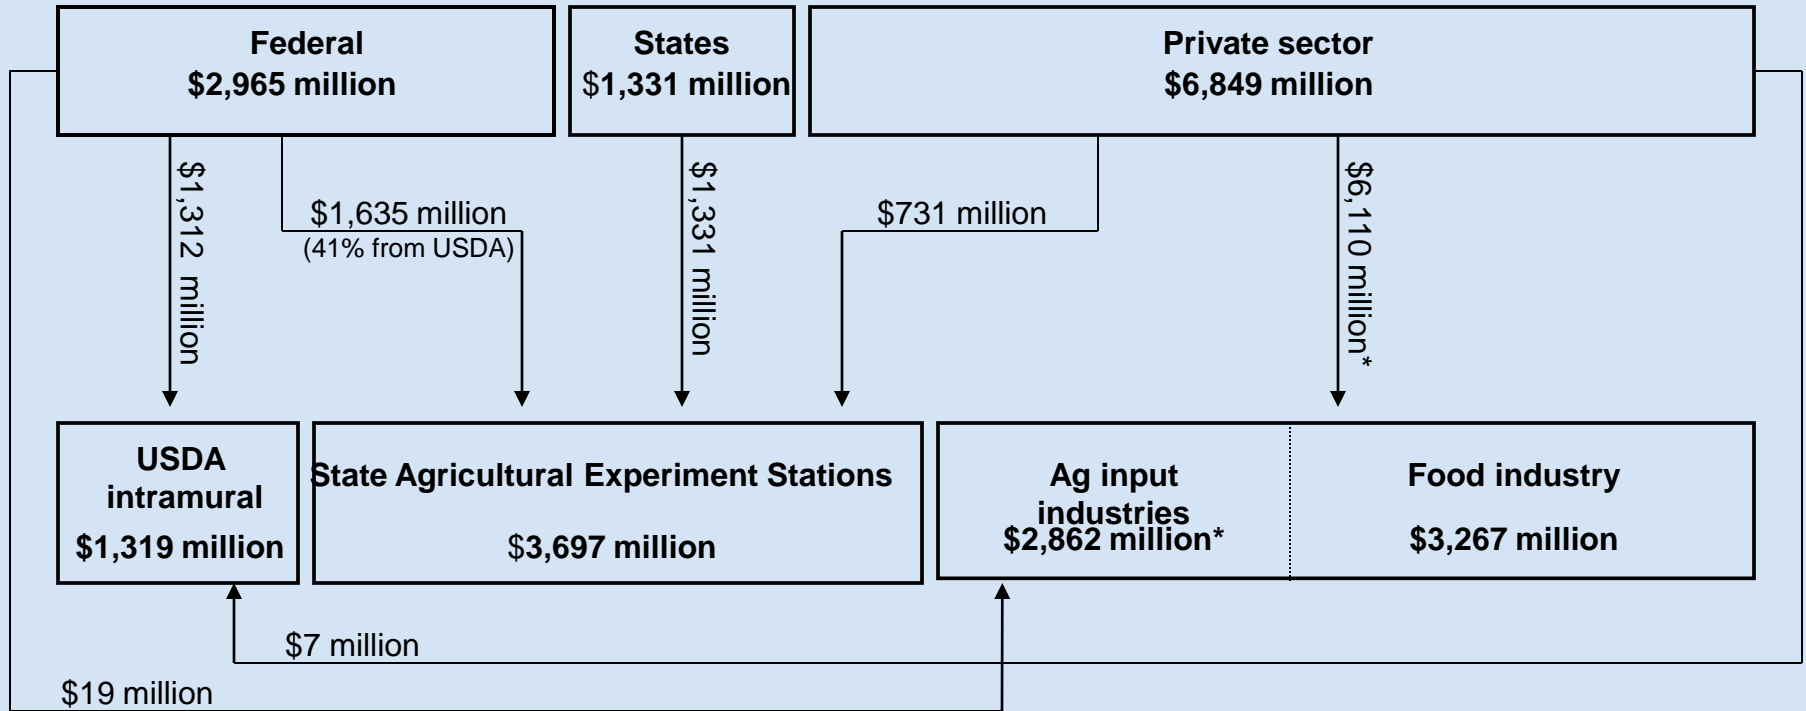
Federal
$2,965 million

States
$1,331 million

Private sector
$6,849 million

$1,312 million

$1,635 million
(41% from USDA)

$1,331 million

$731 million

$6,110 million*

USDA intramural
$1,319 million

State Agricultural Experiment Stations
$3,697 million

Ag input industries
$2,862 million*

Food industry
$3,267 million

$7 million

$19 million